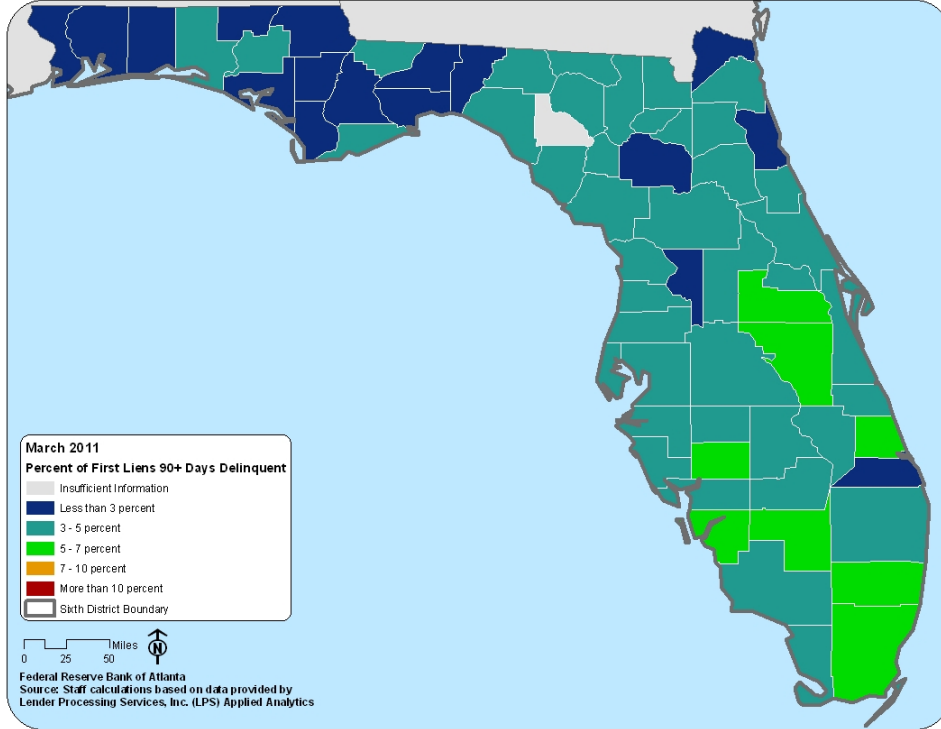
March 2011
Percent of First Liens 90+ Days Delinquent
Insufficient Information
Less than 3 percent
3 - 5 percent
5 - 7 percent
7 - 10 percent
More than 10 percent
Sixth District Boundary

Miles
0 25 50
N

Federal Reserve Bank of Atlanta
Source: Staff calculations based on data provided by Lender Processing Services, Inc. (LPS) Applied Analytics